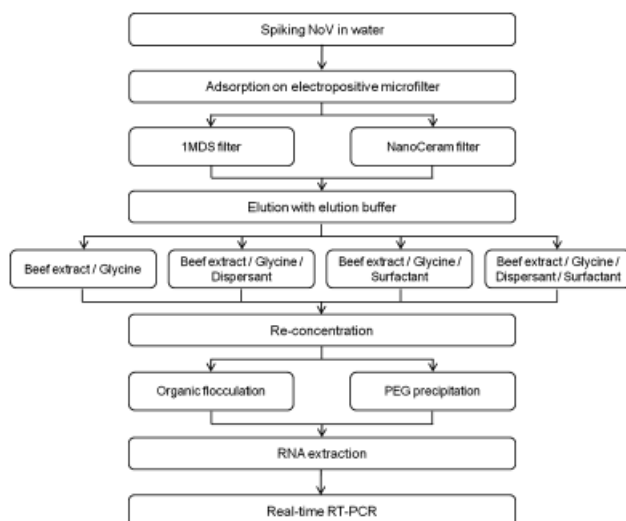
Spiking NoV in water

Adsorption on electropositive microfilter

1MDS filter

NanoCeram filter

Elution with elution buffer

Beef extract / Glycine

Beef extract / Glycine / Dispersant

Beef extract / Glycine / Surfactant

Beef extract / Glycine / Dispersant / Surfactant

Re-concentration

Organic flocculation

PEG precipitation

RNA extraction

Real-time RT-PCR